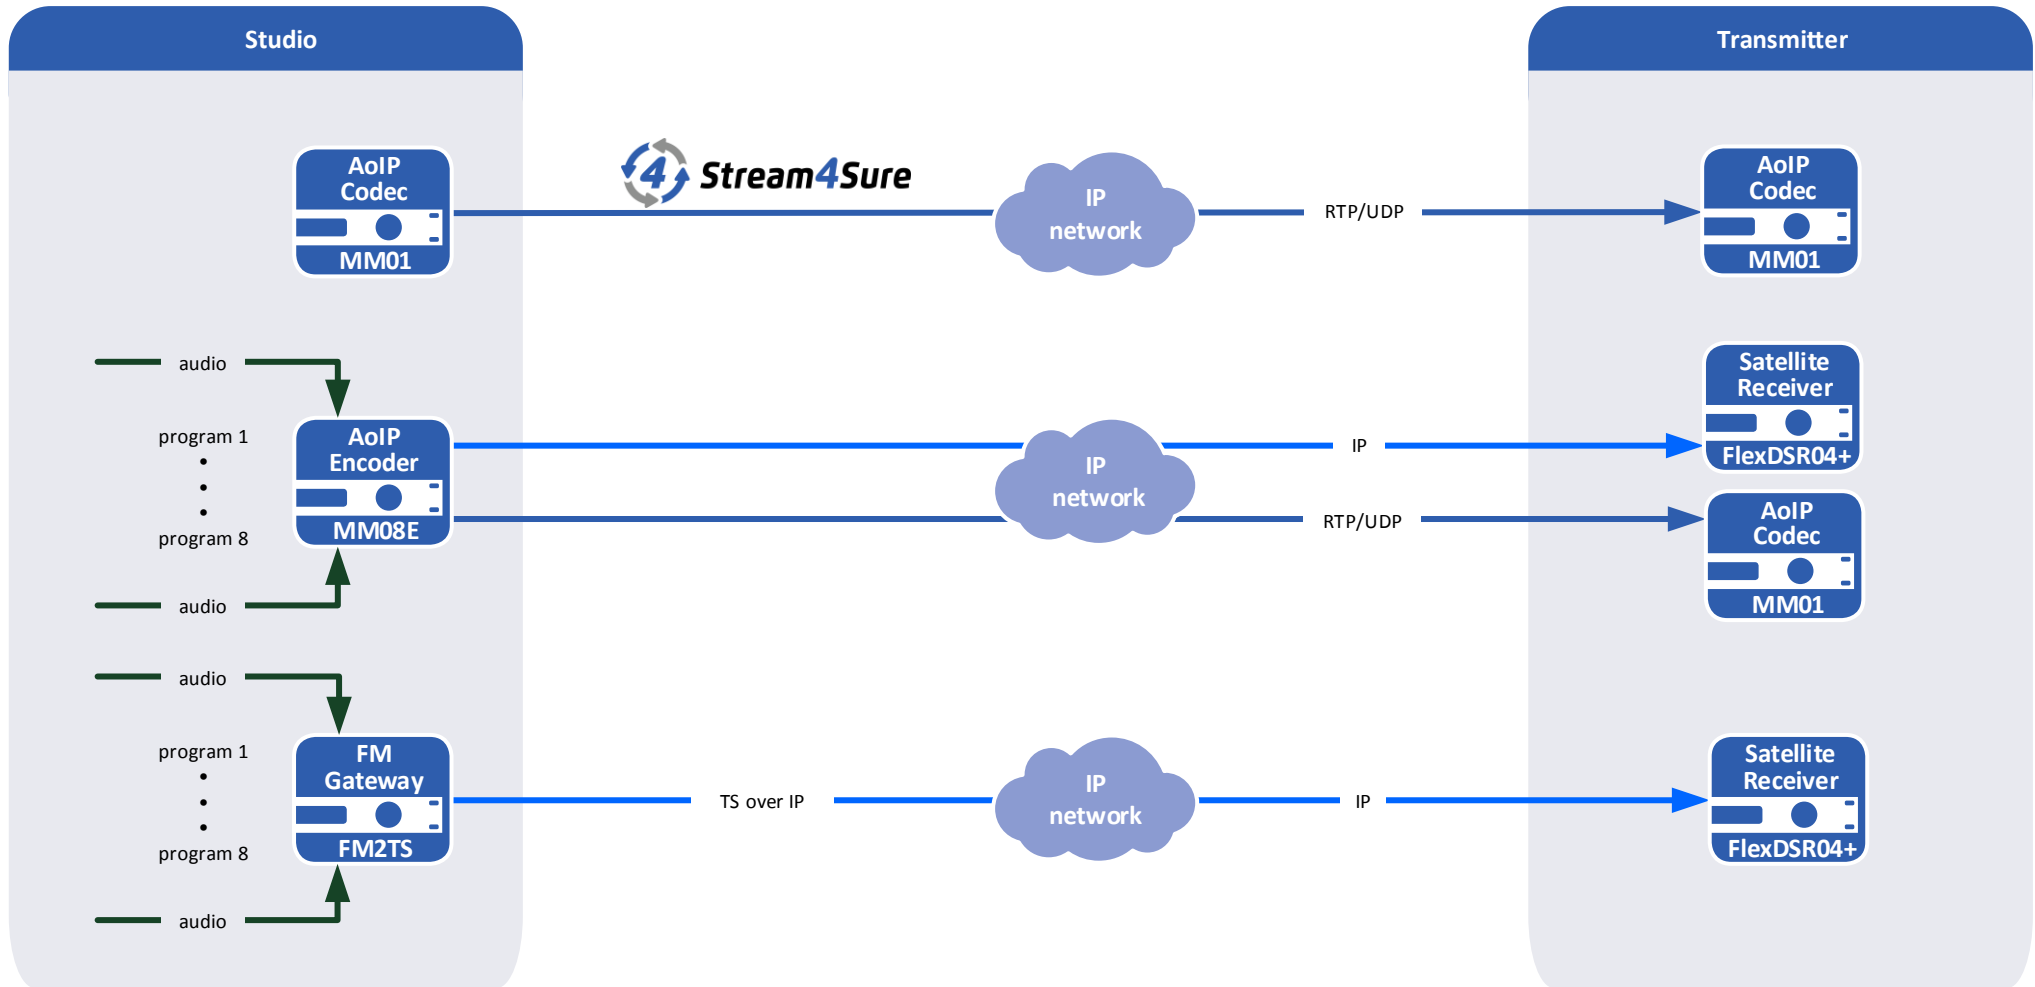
Studio

Transmitter

AoIP Codec
MM01

4 Stream4Sure

IP network

RTP/UDP

AoIP Codec
MM01

audio

program 1
•
•
•
program 8

audio

AoIP Encoder
MM08E

IP network

IP

Satellite Receiver
FlexDSR04+

RTP/UDP

AoIP Codec
MM01

audio

program 1
•
•
•
program 8

audio

FM Gateway
FM2TS

TS over IP

IP network

IP

Satellite Receiver
FlexDSR04+